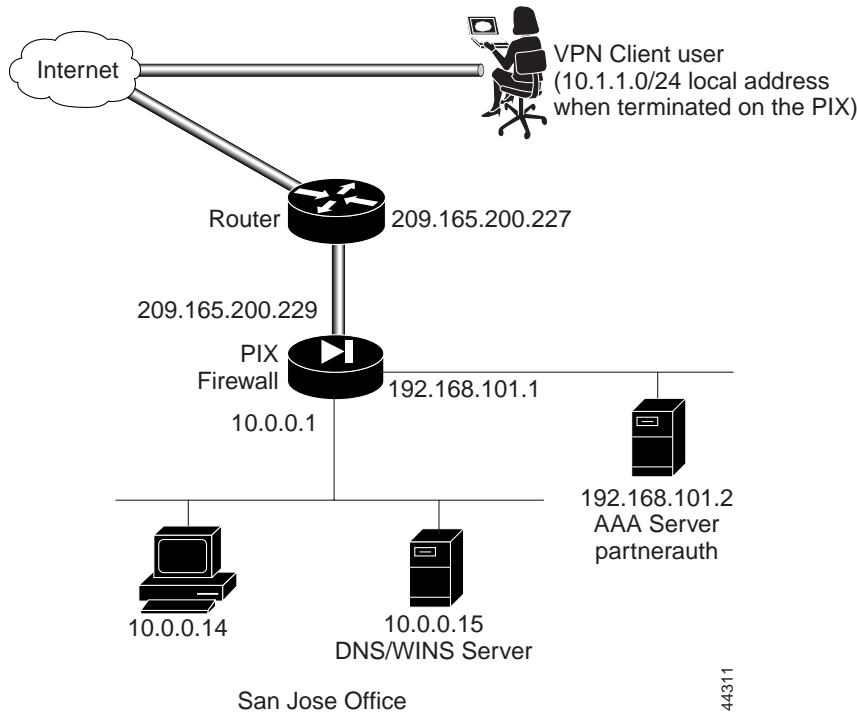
Internet

VPN Client user
(10.1.1.0/24 local address
when terminated on the PIX)

Router

209.165.200.227

209.165.200.229

PIX
Firewall

192.168.101.1

10.0.0.1

192.168.101.2
AAA Server
partnerauth

10.0.0.14

10.0.0.15
DNS/WINS Server

San Jose Office

44311